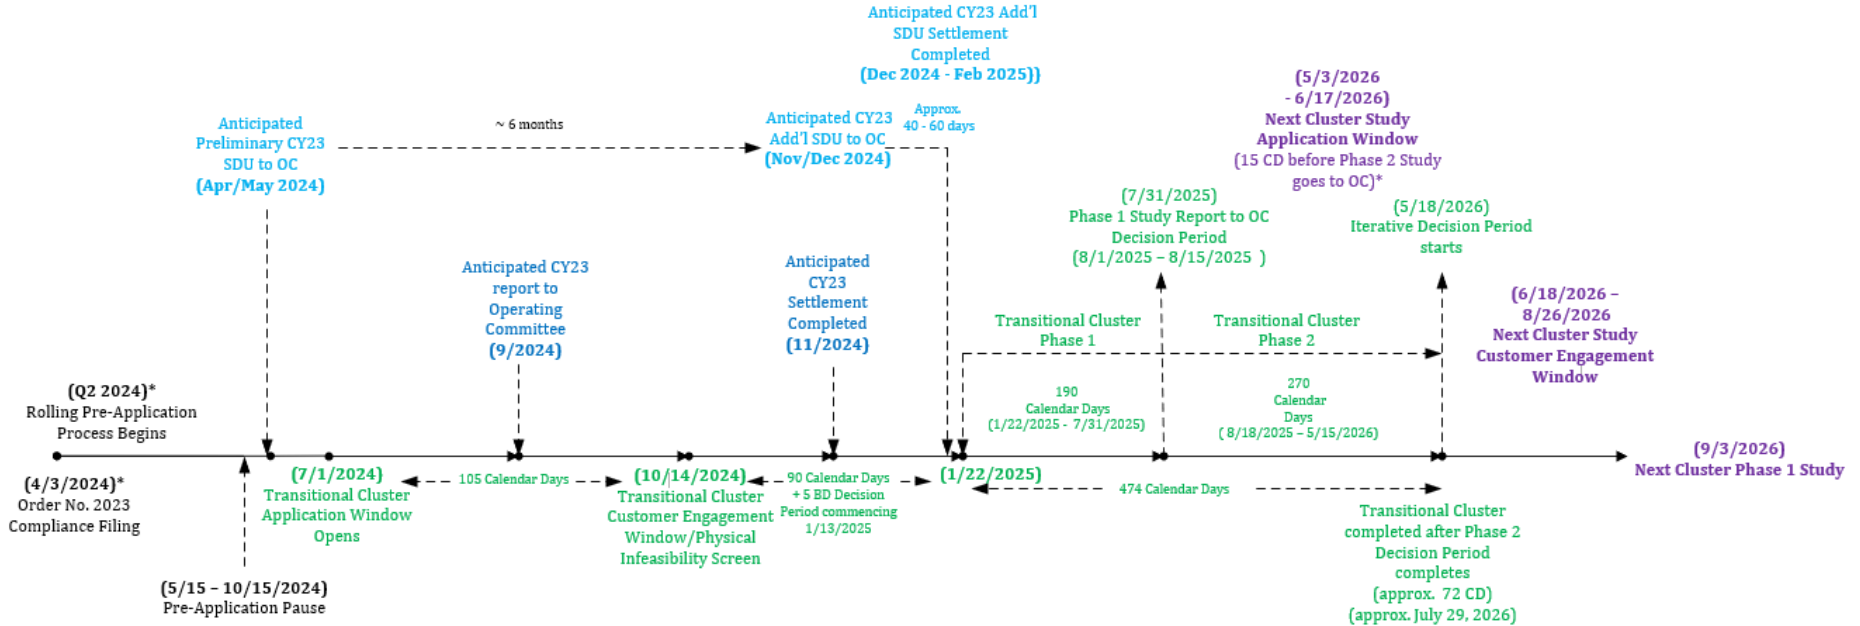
Anticipated CY23 Add'l SDU Settlement Completed (Dec 2024 - Feb 2025))

(5/3/2026 - 6/17/2026) Next Cluster Study Application Window (15 CD before Phase 2 Study goes to OC)*

Anticipated Preliminary CY23 SDU to OC (Apr/May 2024)

~ 6 months

Anticipated CY23 Add'l SDU to OC (Nov/Dec 2024)

Approx. 40 - 60 days

(7/31/2025) Phase 1 Study Report to OC Decision Period (8/1/2025 – 8/15/2025 )

(5/18/2026) Iterative Decision Period starts

Anticipated CY23 report to Operating Committee (9/2024)

Anticipated CY23 Settlement Completed (11/2024)

(6/18/2026 – 8/26/2026 Next Cluster Study Customer Engagement Window

Transitional Cluster Phase 1

Transitional Cluster Phase 2

(Q2 2024)* Rolling Pre-Application Process Begins

190 Calendar Days (1/22/2025 - 7/31/2025)

270 Calendar Days ( 8/18/2025 – 5/15/2026)

(4/3/2024)* Order No. 2023 Compliance Filing

(7/1/2024) Transitional Cluster Application Window Opens

105 Calendar Days

(10/14/2024) Transitional Cluster Customer Engagement Window/Physical Infeasibility Screen

90 Calendar Days + 5 BD Decision Period commencing 1/13/2025

(1/22/2025)

474 Calendar Days

(9/3/2026) Next Cluster Phase 1 Study

Transitional Cluster completed after Phase 2 Decision Period completes (approx. 72 CD) (approx. July 29, 2026)

(5/15 – 10/15/2024) Pre-Application Pause